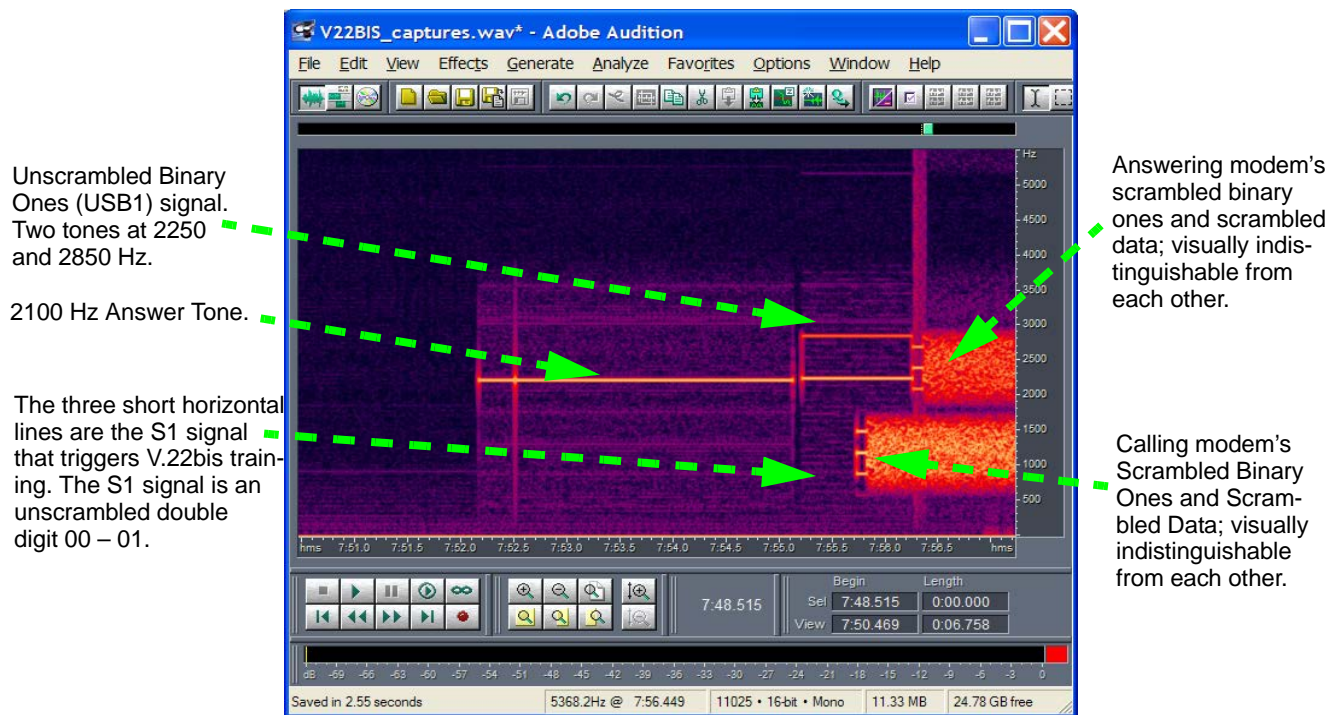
V22BIS_captures.wav* - Adobe Audition

File Edit View Effects Generate Analyze Favorites Options Window Help

Unscrambled Binary Ones (USB1) signal. Two tones at 2250 and 2850 Hz.

2100 Hz Answer Tone.

The three short horizontal lines are the S1 signal that triggers V.22bis training. The S1 signal is an unscrambled double digit 00 – 01.

Answering modem's scrambled binary ones and scrambled data; visually indistinguishable from each other.

Calling modem's Scrambled Binary Ones and Scrambled Data; visually indistinguishable from each other.

Hz
5000
4500
4000
3500
3000
2500
2000
1500
1000
500

hms 7:51.0 7:51.5 7:52.0 7:52.5 7:53.0 7:53.5 7:54.0 7:54.5 7:55.0 7:55.5 7:56.0 7:56.5 hms

7:48.515

Begin Length
Sel 7:48.515 0:00.000
View 7:50.469 0:06.758

dB -69 -66 -63 -60 -57 -54 -51 -48 -45 -42 -39 -36 -33 -30 -27 -24 -21 -18 -15 -12 -9 -6 -3 0

Saved in 2.55 seconds | 5368.2Hz @ 7:56.449 | 11025 • 16-bit • Mono | 11.33 MB | 24.78 GB free